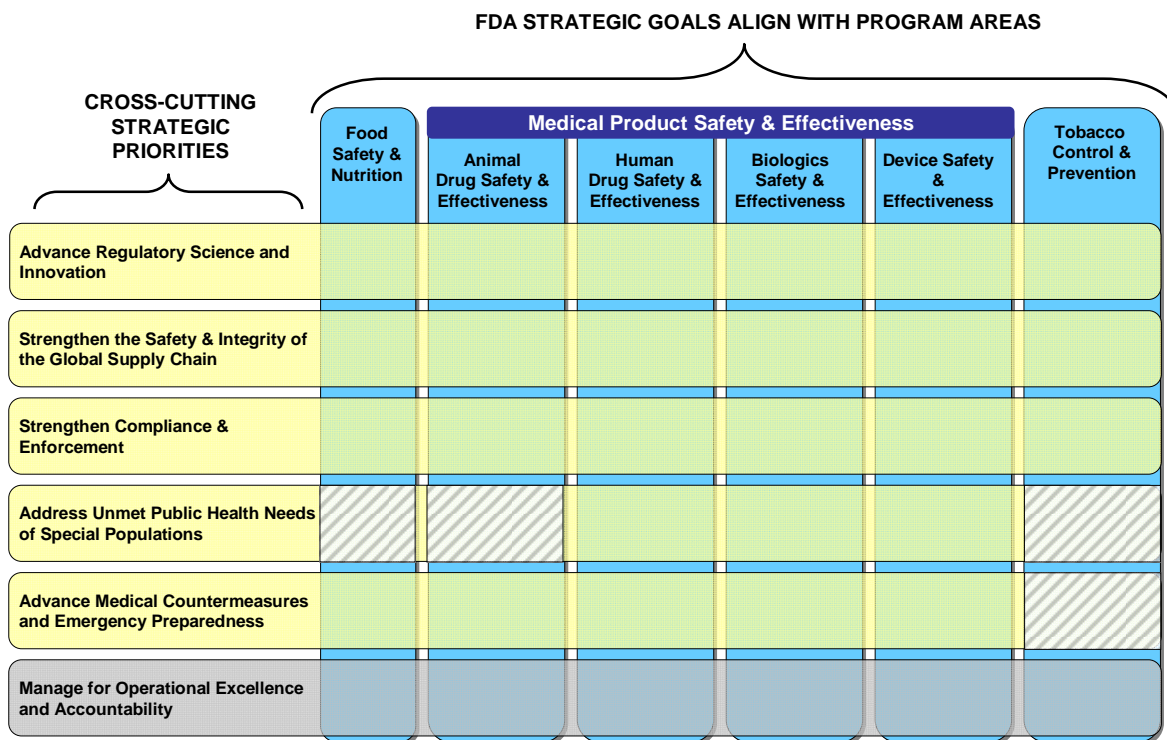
FDA STRATEGIC GOALS ALIGN WITH PROGRAM AREAS

CROSS-CUTTING STRATEGIC PRIORITIES

| | Food Safety & Nutrition | Medical Product Safety & Effectiveness: Animal Drug Safety & Effectiveness | Medical Product Safety & Effectiveness: Human Drug Safety & Effectiveness | Medical Product Safety & Effectiveness: Biologics Safety & Effectiveness | Medical Product Safety & Effectiveness: Device Safety & Effectiveness | Tobacco Control & Prevention |
|---|---|---|---|---|---|---|
| Advance Regulatory Science and Innovation | | | | | | |
| Strengthen the Safety & Integrity of the Global Supply Chain | | | | | | |
| Strengthen Compliance & Enforcement | | | | | | |
| Address Unmet Public Health Needs of Special Populations | | | | | | |
| Advance Medical Countermeasures and Emergency Preparedness | | | | | | |
| Manage for Operational Excellence and Accountability | | | | | | |